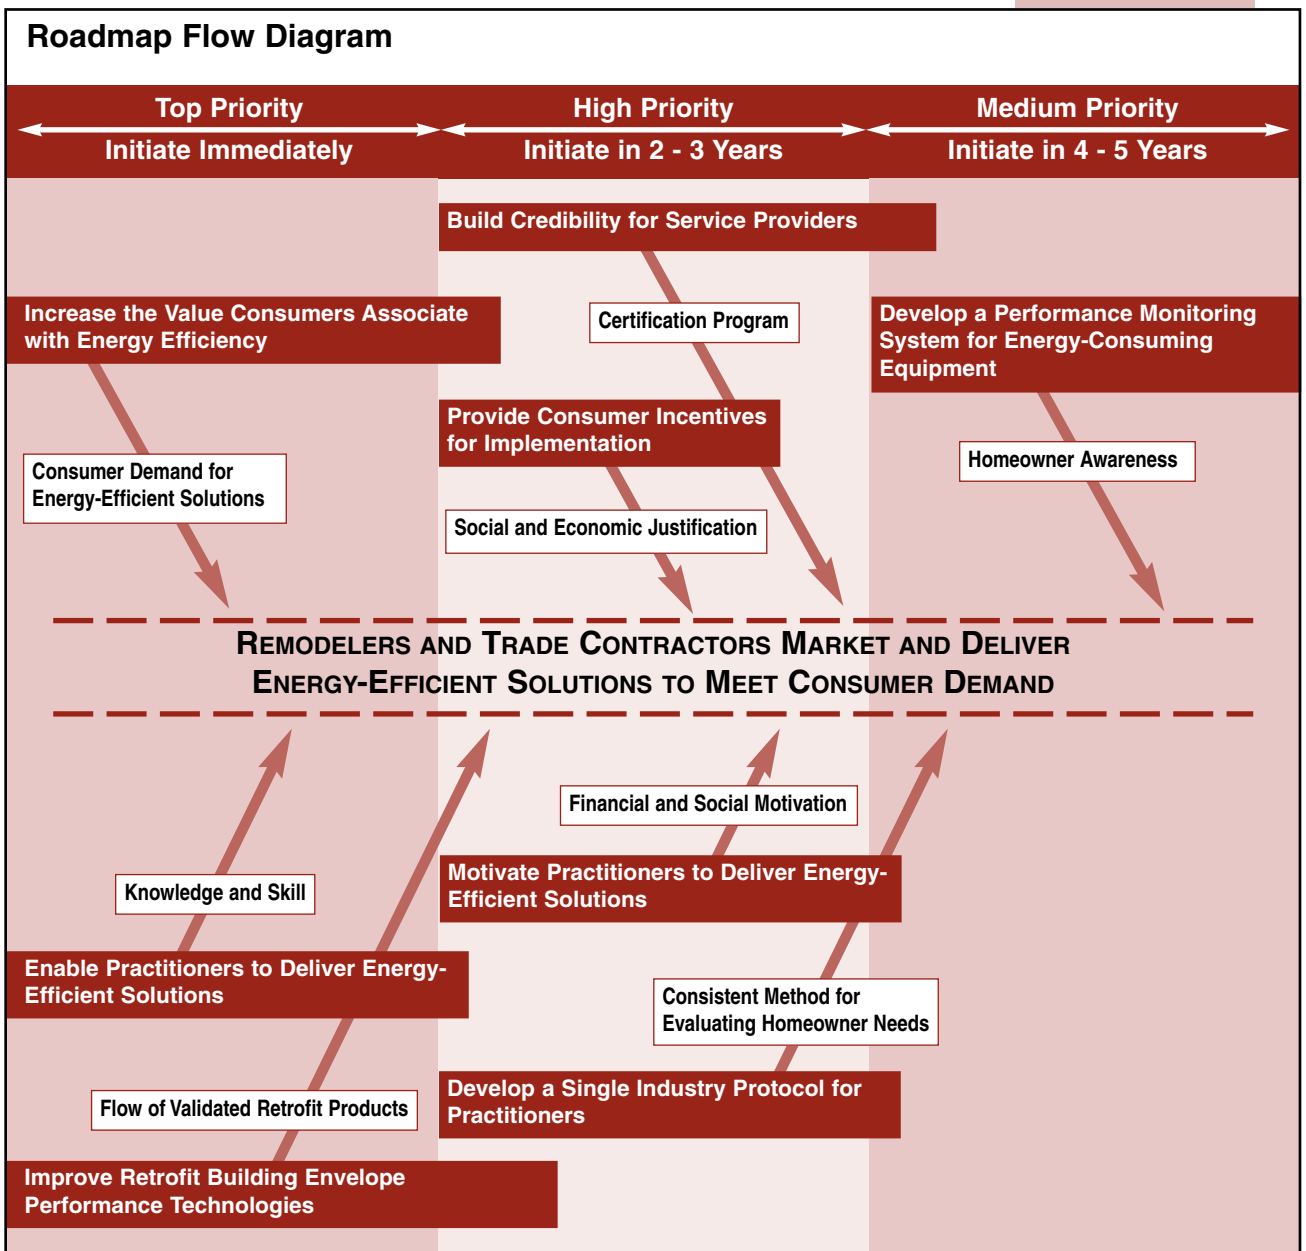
Roadmap Flow Diagram

Top Priority
Initiate Immediately

High Priority
Initiate in 2 - 3 Years

Medium Priority
Initiate in 4 - 5 Years

Build Credibility for Service Providers

Increase the Value Consumers Associate with Energy Efficiency

Certification Program

Develop a Performance Monitoring System for Energy-Consuming Equipment

Provide Consumer Incentives for Implementation

Consumer Demand for Energy-Efficient Solutions

Homeowner Awareness

Social and Economic Justification

REMODELERS AND TRADE CONTRACTORS MARKET AND DELIVER ENERGY-EFFICIENT SOLUTIONS TO MEET CONSUMER DEMAND

Financial and Social Motivation

Motivate Practitioners to Deliver Energy-Efficient Solutions

Knowledge and Skill

Enable Practitioners to Deliver Energy-Efficient Solutions

Consistent Method for Evaluating Homeowner Needs

Develop a Single Industry Protocol for Practitioners

Flow of Validated Retrofit Products

Improve Retrofit Building Envelope Performance Technologies